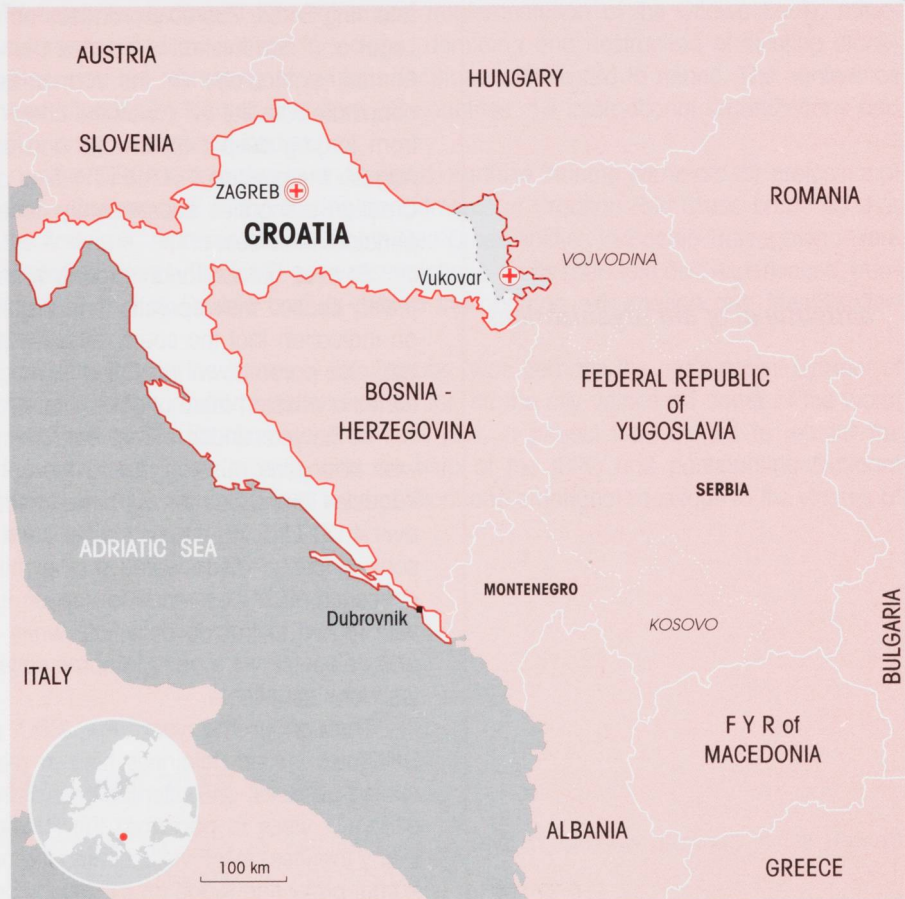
AUSTRIA

HUNGARY

SLOVENIA

ZAGREB

CROATIA

ROMANIA

VOJVODINA

Vukovar

BOSNIA - HERZEGOVINA

FEDERAL REPUBLIC of YUGOSLAVIA

SERBIA

ADRIATIC SEA

MONTENEGRO

Dubrovnik

KOSOVO

BULGARIA

ITALY

F Y R of MACEDONIA

ALBANIA

100 km

GREECE